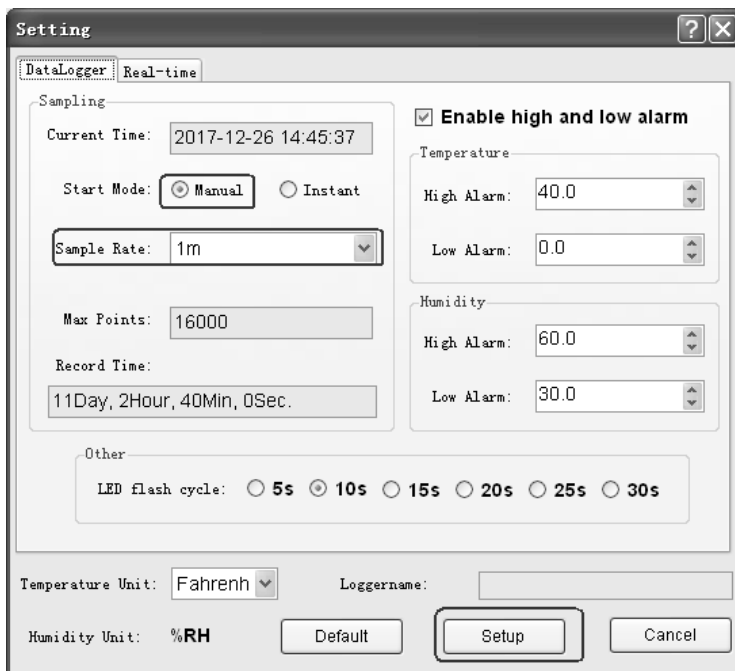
Setting

DataLogger
Real-time

Sampling
Current Time: 2017-12-26 14:45:37
Start Mode: Manual Instant
Sample Rate: 1m
Max Points: 16000
Record Time:
11Day, 2Hour, 40Min, 0Sec.

Enable high and low alarm
Temperature
High Alarm: 40.0
Low Alarm: 0.0
Humidity
High Alarm: 60.0
Low Alarm: 30.0

Other
LED flash cycle: 5s 10s 15s 20s 25s 30s

Temperature Unit: Fahrenh
Loggername:
Humidity Unit: %RH
Default
Setup
Cancel